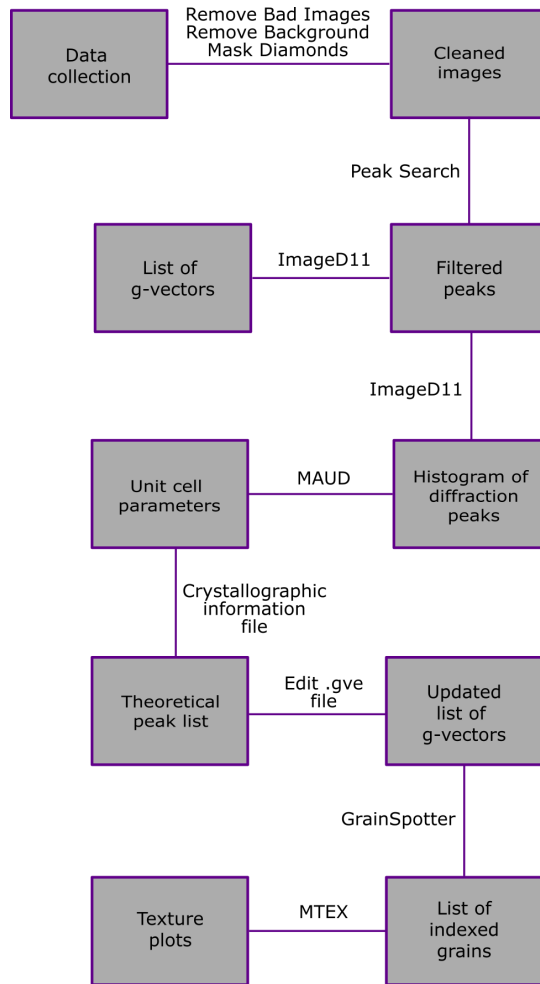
Data collection

Remove Bad Images
Remove Background
Mask Diamonds

Cleaned images

Peak Search

List of g-vectors

ImageD11

Filtered peaks

ImageD11

Unit cell parameters

MAUD

Histogram of diffraction peaks

Crystallographic information file

Theoretical peak list

Edit .gve file

Updated list of g-vectors

GrainSpotter

Texture plots

MTEX

List of indexed grains